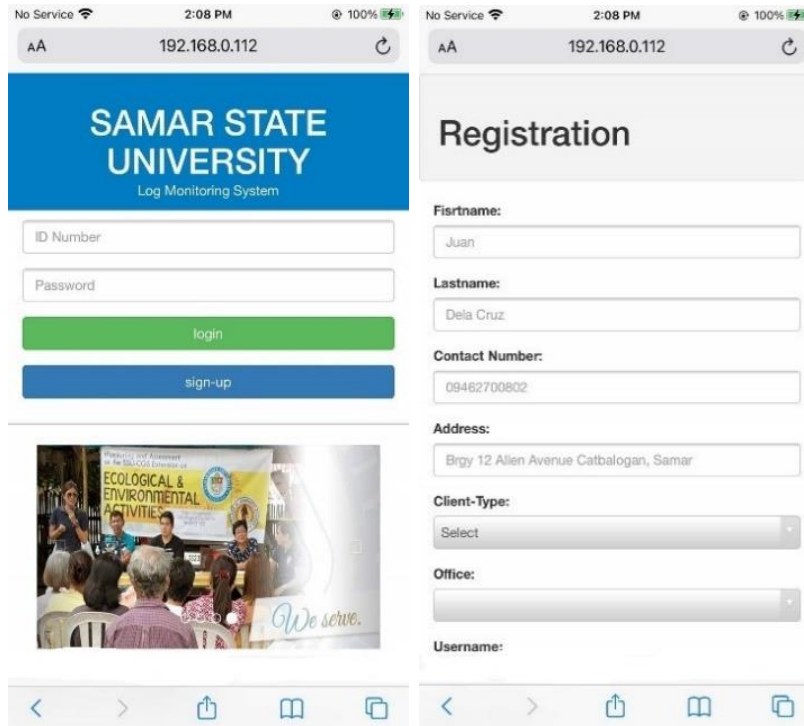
No Service 2:08 PM 100%

AA 192.168.0.112

SAMAR STATE UNIVERSITY

Log Monitoring System

ID Number

Password

login

sign-up

Monitoring and Assessment of the SSU-COS Extension of

ECOLOGICAL & ENVIRONMENTAL ACTIVITIES

We serve.

No Service 2:08 PM 100%

AA 192.168.0.112

Registration

Fisrtname:

Juan

Lastname:

Dela Cruz

Contact Number:

09462700802

Address:

Brgy 12 Allen Avenue Catbalogan, Samar

Client-Type:

Select

Office:

Username: